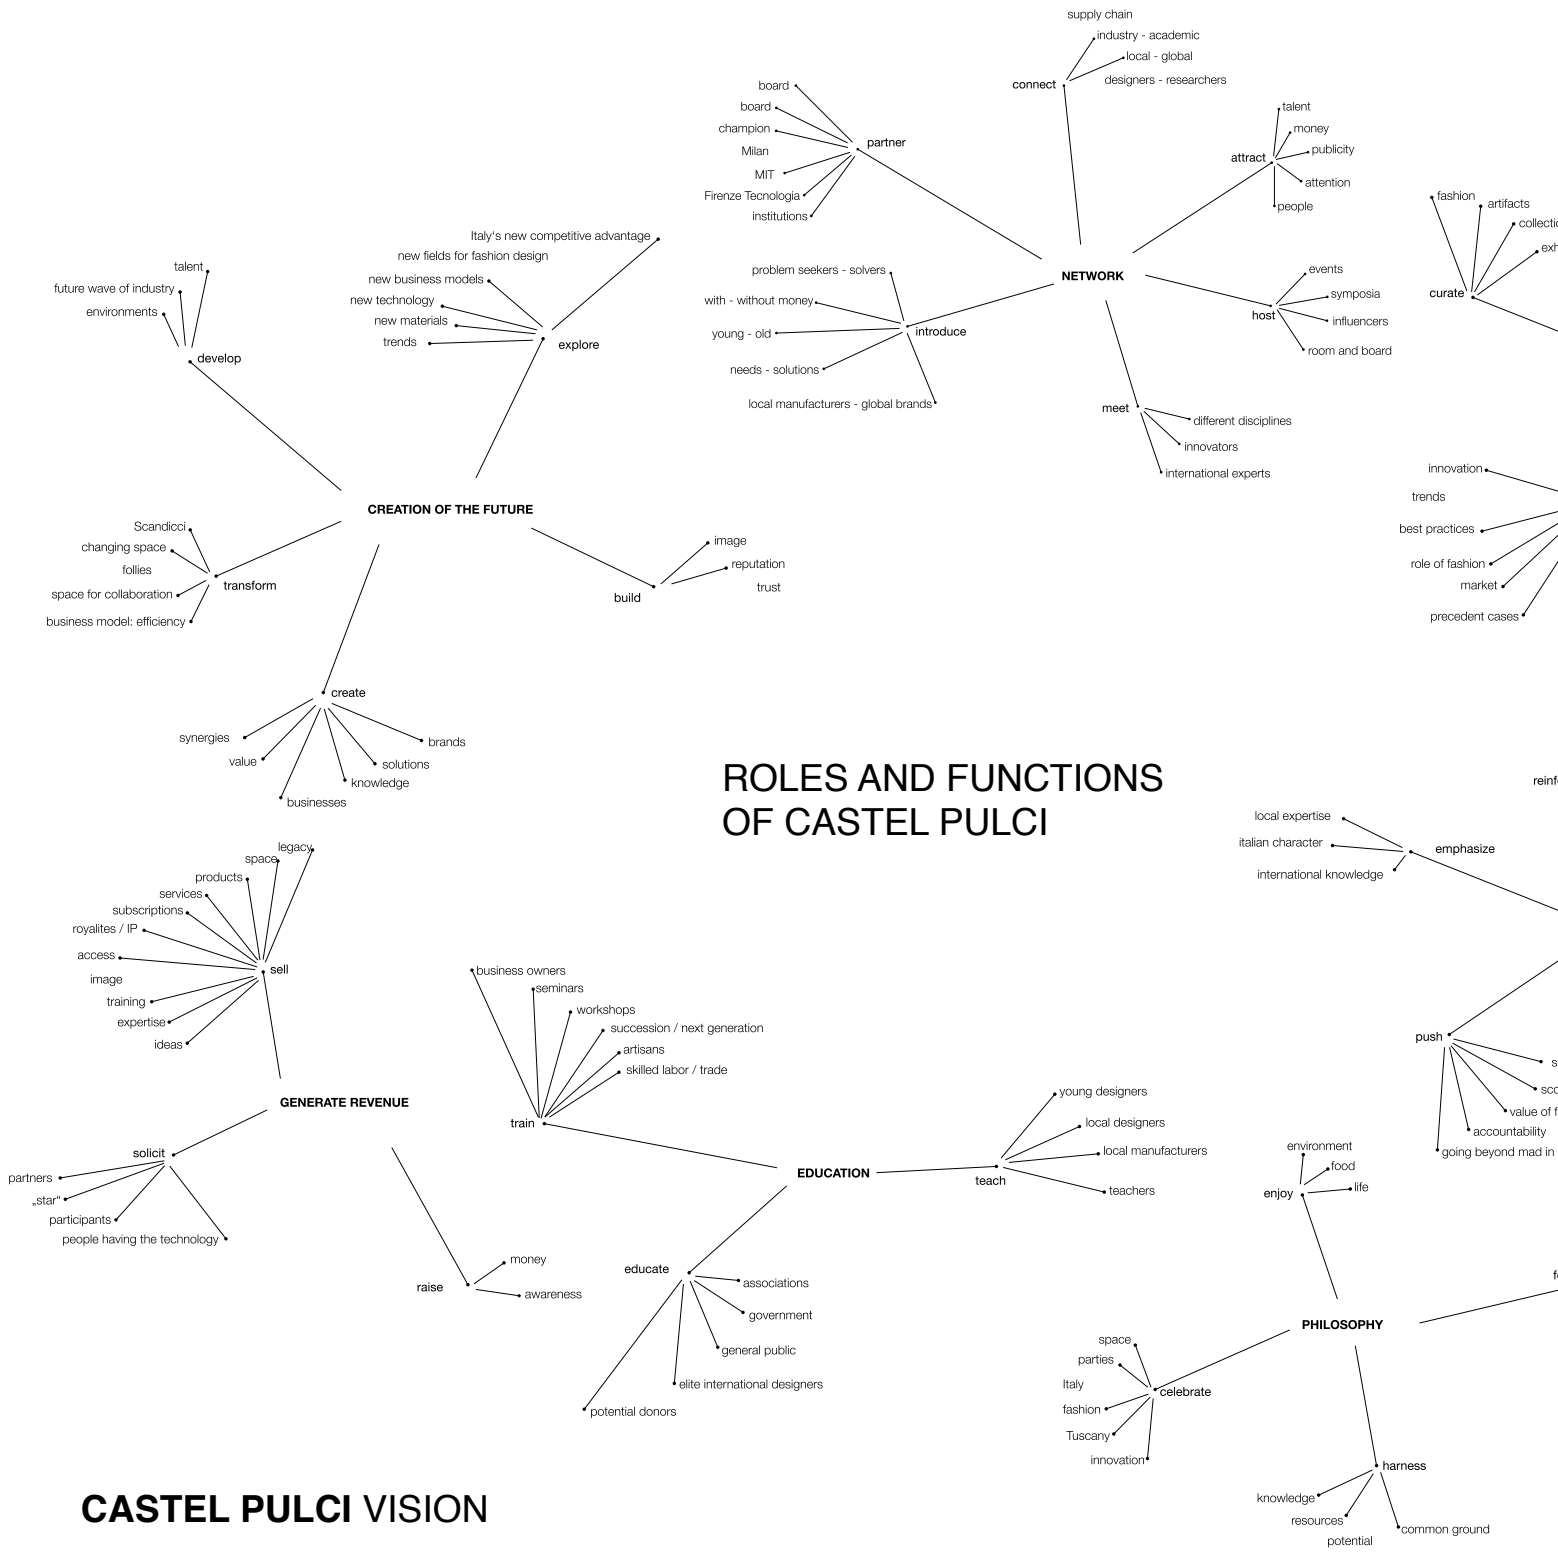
supply chain
industry - academic
local - global
designers - researchers
connect

board
board
champion
Milan
MIT
Firenze Tecnologia
institutions
partner

talent
money
publicity
attention
people
attract

fashion
artifacts
collectio
exh
curate

Italy's new competitive advantage
new fields for fashion design
new business models
new technology
new materials
trends
explore

talent
future wave of industry
environments
develop

problem seekers - solvers
with - without money
young - old
needs - solutions
local manufacturers - global brands
introduce

NETWORK

events
symposia
influencers
room and board
host

meet
different disciplines
innovators
international experts

innovation
trends
best practices
role of fashion
market
precedent cases

CREATION OF THE FUTURE

Scandicci
changing space
follies
space for collaboration
business model: efficiency
transform

build
image
reputation
trust

create
synergies
value
businesses
knowledge
solutions
brands

ROLES AND FUNCTIONS OF CASTEL PULCI

reinf

local expertise
italian character
international knowledge
emphasize

legacy
space
products
services
subscriptions
royalites / IP
access
image
training
expertise
ideas
sell

business owners
seminars
workshops
succession / next generation
artisans
skilled labor / trade
train

GENERATE REVENUE

push
s
sco
value of f
accountability
going beyond mad in

young designers
local designers
local manufacturers
teachers
teach

EDUCATION

solicit
partners
„star"
participants
people having the technology

environment
food
life
enjoy

raise
money
awareness

educate
associations
government
general public
elite international designers
potential donors

f

PHILOSOPHY

space
parties
Italy
fashion
Tuscany
innovation
celebrate

harness
knowledge
resources
potential
common ground

CASTEL PULCI VISION